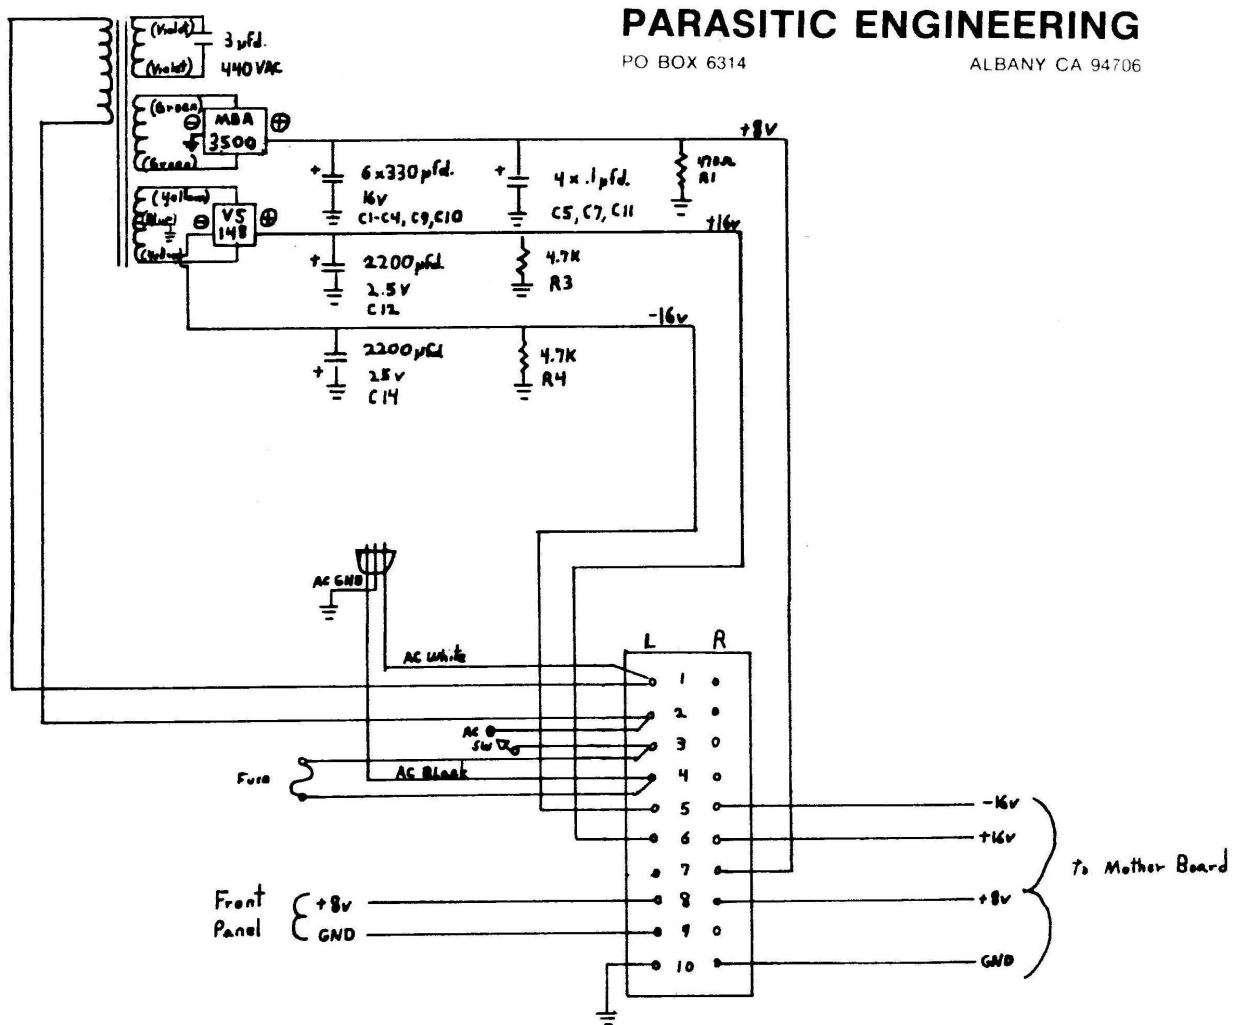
PARASITIC ENGINEERING

PO BOX 6314

ALBANY CA 94706

(Violet)

(Violet)

3 pfd.

440 VAC

(Green)

(Green)

MDA 3500

+8V

6 x 330 pfd.

16V

C1-C4, C9, C10

4 x .1 pfd.

C5, C7, C11

470Ω

R1

(Yellow)

(Blue)

(Yellow)

VS 148

+16V

2200 pfd.

2.5V

C12

4.7K

R3

-16V

2200 pfd

25V

C14

4.7K

R4

AC GND

AC White

AC

SW

Fuse

AC Black

L

R

1

2

3

4

5

6

7

8

9

10

-16V

+16V

+8V

GND

To Mother Board

Front Panel

+8V

GND